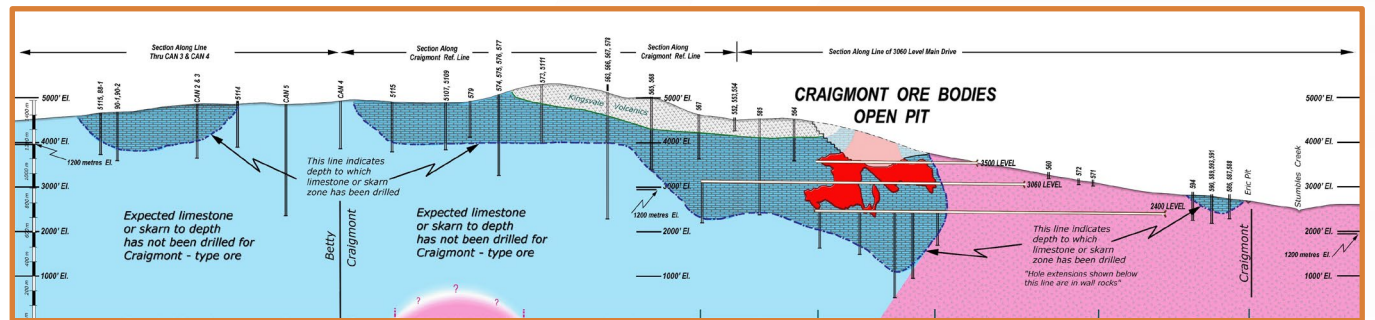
Section Along Line Thru CAN 3 & CAN 4

Section Along Craigmont Ref. Line

Section Along Craigmont Ref. Line

Section Along Line of 3060 Level Main Drive

5000' El.

4000' El.

3000' El.

2000' El.

1000' El.

5115, 88-1

90-1,90-2

CAN 2 & 3

5114

CAN 5

CAN 4

5115

5107, 5109

579

574, 575, 576, 577

572, 5111

563, 566, 567, 578

565, 568

567

552, 553,554

585

564

Kingsvale Volcanics

5000' El.

4000' El.

3000' El.

2000' El.

1000' El.

CRAIGMONT ORE BODIES OPEN PIT

1200 metres El.

This line indicates depth to which limestone or skarn zone has been drilled

Expected limestone or skarn to depth has not been drilled for Craigmont - type ore

Betty

Craigmont

Expected limestone or skarn to depth has not been drilled for Craigmont - type ore

1200 metres El.

3500 LEVEL

560

572

571

3060 LEVEL

2400 LEVEL

594

590, 589,592,591

586, 587,588

Eric Pit

Stumbles Creek

This line indicates depth to which limestone or skarn zone has been drilled

"Hole extensions shown below this line are in wall rocks"

Craigmont

5000' El.

4000' El.

3000' El.

2000' El.

1200 metres El.

1000' El.

?

?

?